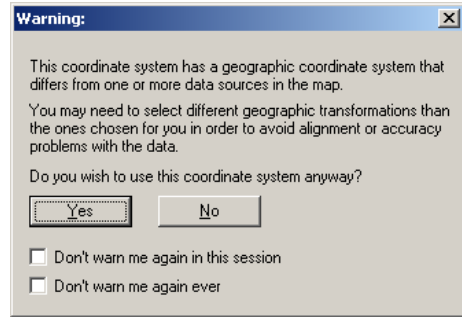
Warning:

This coordinate system has a geographic coordinate system that differs from one or more data sources in the map.

You may need to select different geographic transformations than the ones chosen for you in order to avoid alignment or accuracy problems with the data.

Do you wish to use this coordinate system anyway?

Yes

No

Don't warn me again in this session

Don't warn me again ever